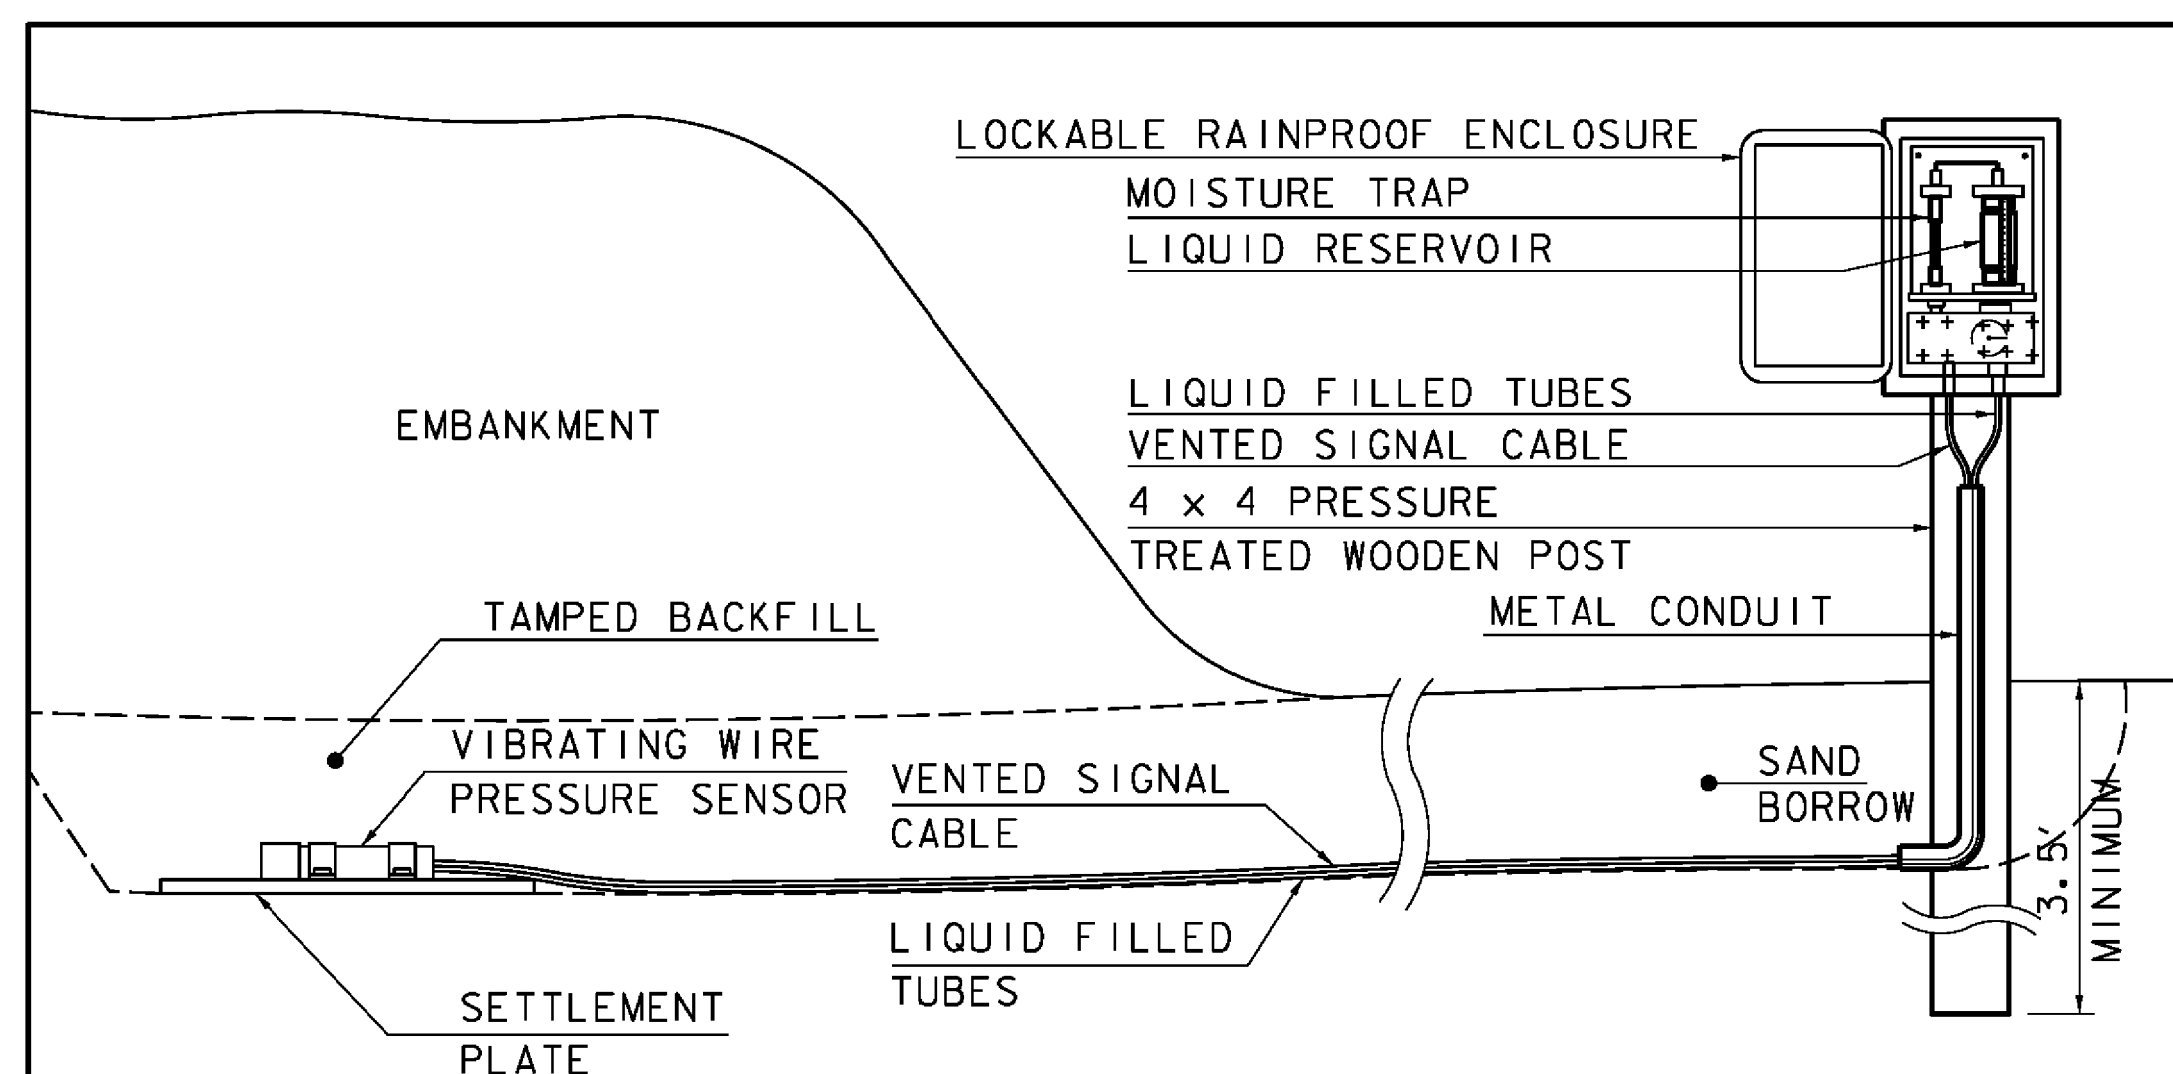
LOCKABLE RAINPROOF ENCLOSURE

MOISTURE TRAP

LIQUID RESERVOIR

EMBANKMENT

LIQUID FILLED TUBES

VENTED SIGNAL CABLE

4 x 4 PRESSURE TREATED WOODEN POST

METAL CONDUIT

TAMPED BACKFILL

VIBRATING WIRE PRESSURE SENSOR

VENTED SIGNAL CABLE

SAND BORROW

3.5' MINIMUM

LIQUID FILLED TUBES

SETTLEMENT PLATE